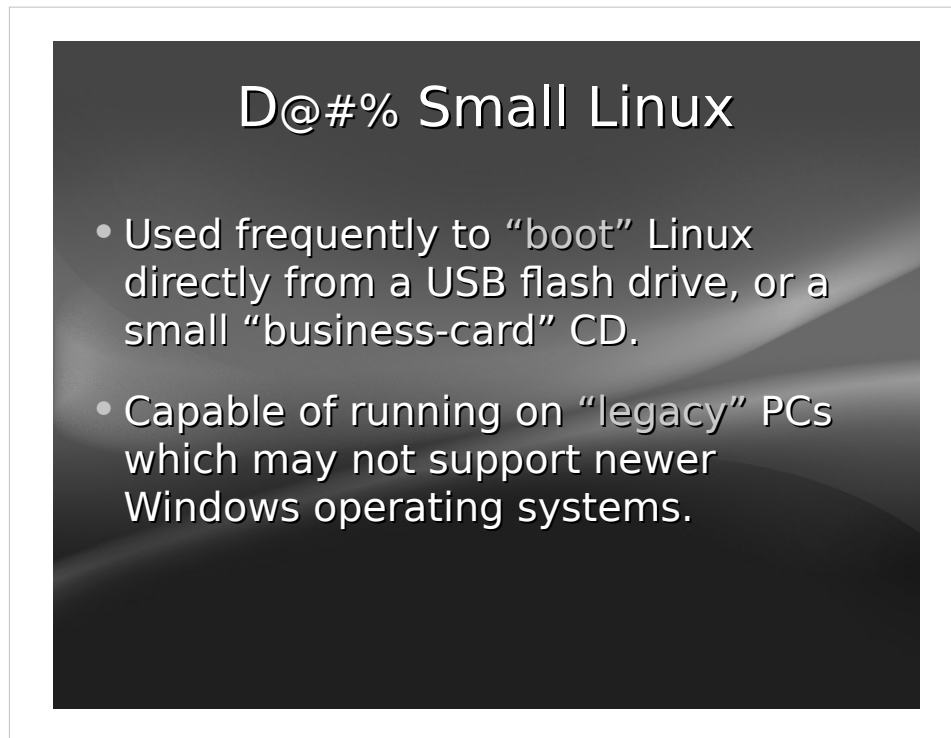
D@#% Small Linux

• Used frequently to “boot” Linux directly from a USB flash drive, or a small “business-card” CD.

• Capable of running on “legacy” PCs which may not support newer Windows operating systems.